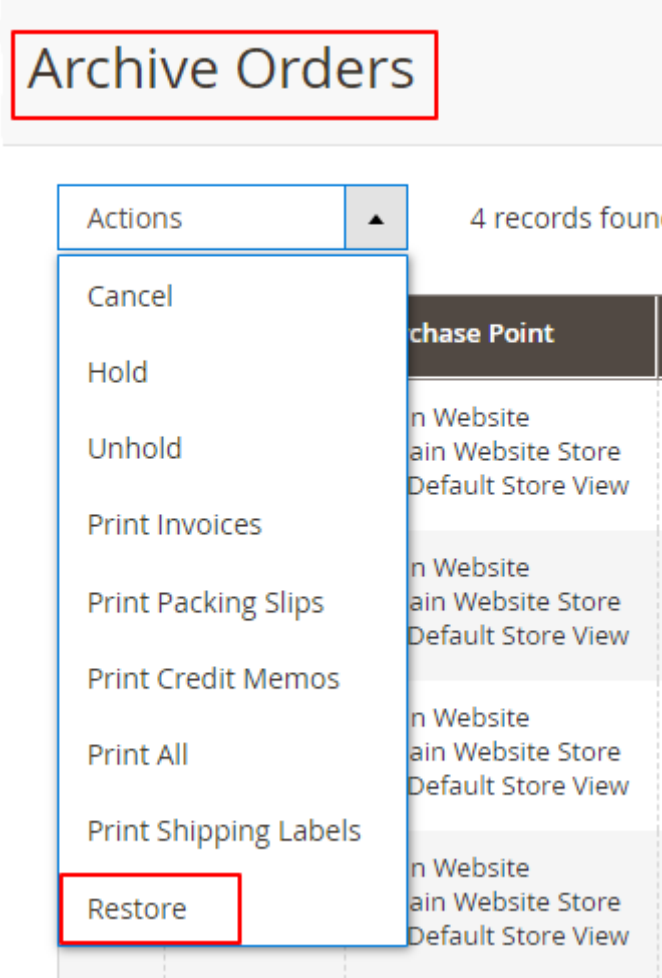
Archive Orders

Actions

4 records foun

Cancel

Hold

Unhold

Print Invoices

Print Packing Slips

Print Credit Memos

Print All

Print Shipping Labels

Restore

rchase Point

n Website
ain Website Store
Default Store View

n Website
ain Website Store
Default Store View

n Website
ain Website Store
Default Store View

n Website
ain Website Store
Default Store View